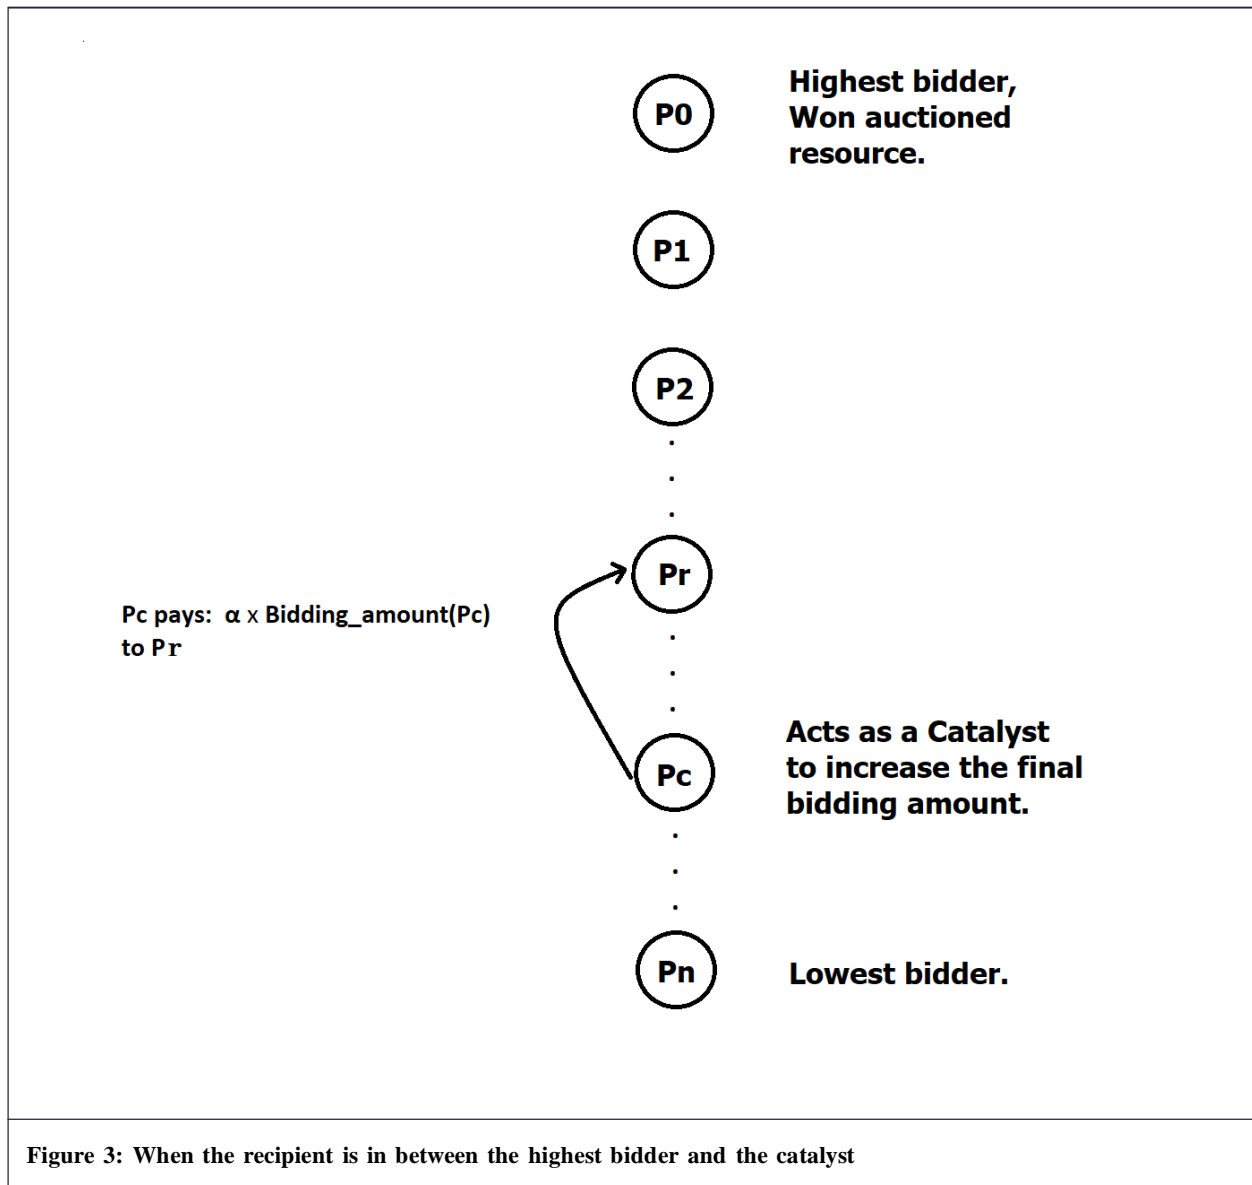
P0

Highest bidder, Won auctioned resource.

P1

P2

Pr

Pc pays: α x Bidding_amount(Pc) to Pr

Pc

Acts as a Catalyst to increase the final bidding amount.

Pn

Lowest bidder.

Figure 3: When the recipient is in between the highest bidder and the catalyst